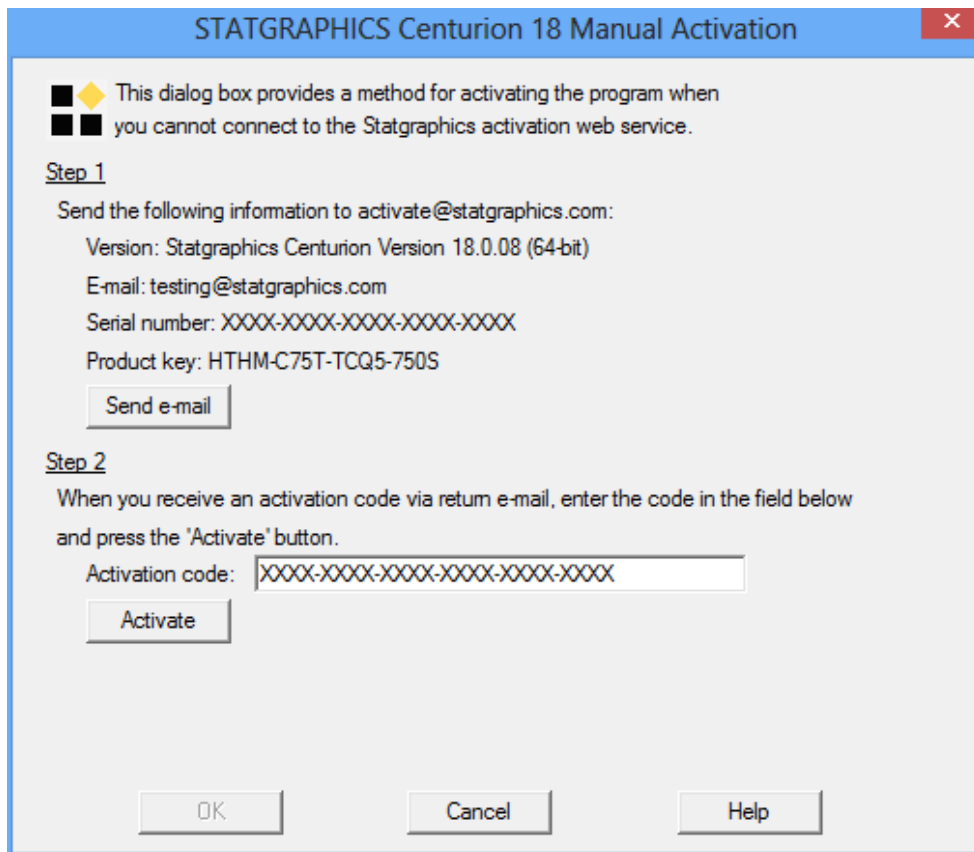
STATGRAPHICS Centurion 18 Manual Activation

This dialog box provides a method for activating the program when you cannot connect to the Statgraphics activation web service.

Step 1

Send the following information to activate@statgraphics.com:

Version: Statgraphics Centurion Version 18.0.08 (64-bit)

E-mail: testing@statgraphics.com

Serial number: XXXX-XXXX-XXXX-XXXX-XXXX

Product key: HTHM-C75T-TCQ5-750S

Send e-mail

Step 2

When you receive an activation code via return e-mail, enter the code in the field below and press the 'Activate' button.

Activation code: XXXX-XXXX-XXXX-XXXX-XXXX-XXXX

Activate

OK

Cancel

Help